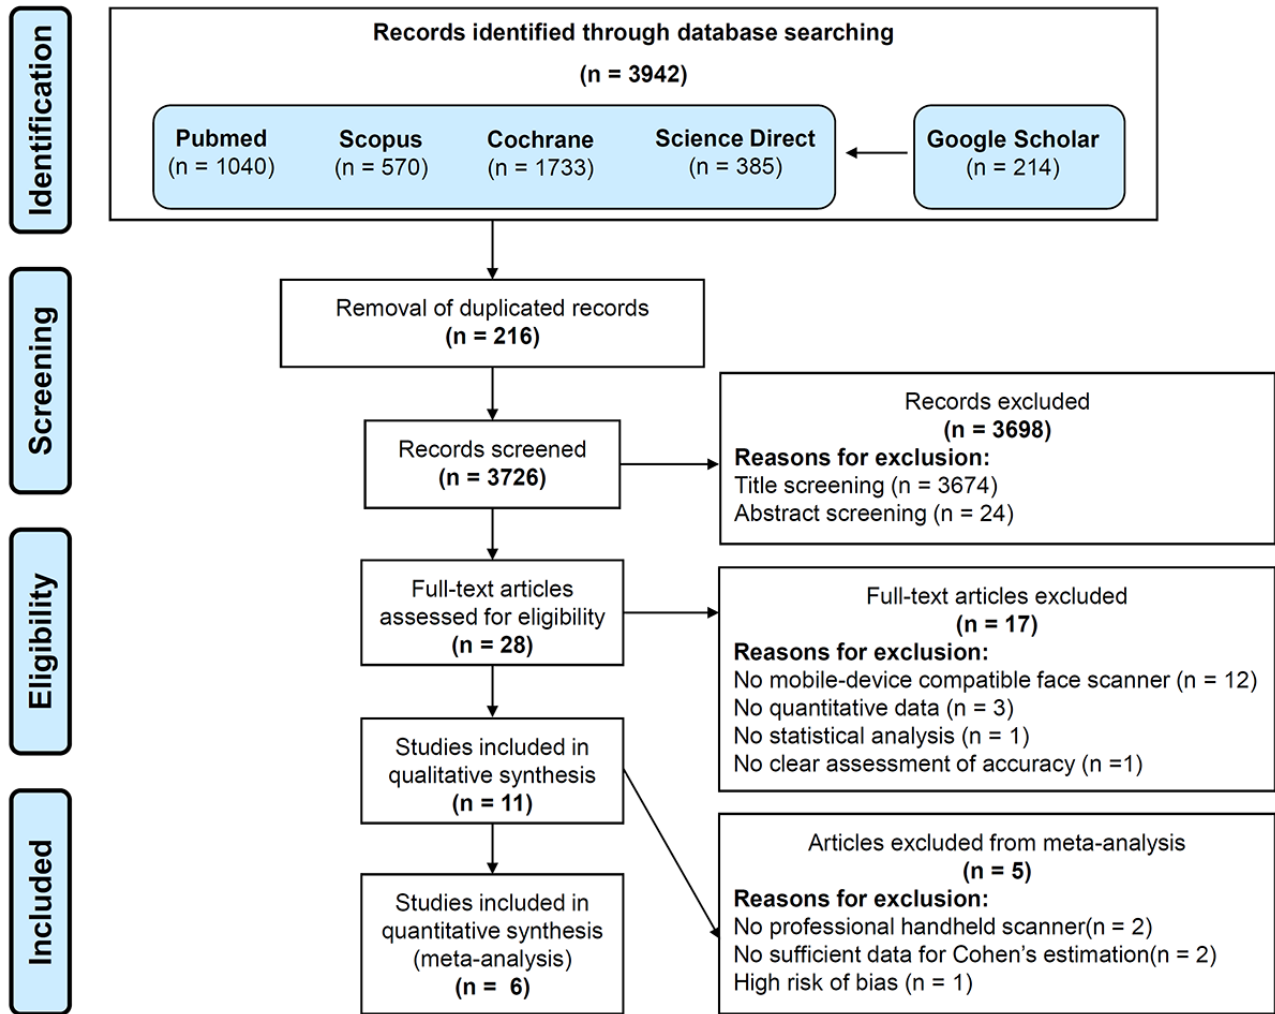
Identification

Records identified through database searching
(n = 3942)

Pubmed
(n = 1040)

Scopus
(n = 570)

Cochrane
(n = 1733)

Science Direct
(n = 385)

Google Scholar
(n = 214)

Screening

Removal of duplicated records
(n = 216)

Records screened
(n = 3726)

Records excluded
(n = 3698)
Reasons for exclusion:
Title screening (n = 3674)
Abstract screening (n = 24)

Eligibility

Full-text articles assessed for eligibility
(n = 28)

Full-text articles excluded
(n = 17)
Reasons for exclusion:
No mobile-device compatible face scanner (n = 12)
No quantitative data (n = 3)
No statistical analysis (n = 1)
No clear assessment of accuracy (n =1)

Included

Studies included in qualitative synthesis
(n = 11)

Studies included in quantitative synthesis (meta-analysis)
(n = 6)

Articles excluded from meta-analysis
(n = 5)
Reasons for exclusion:
No professional handheld scanner(n = 2)
No sufficient data for Cohen's estimation(n = 2)
High risk of bias (n = 1)